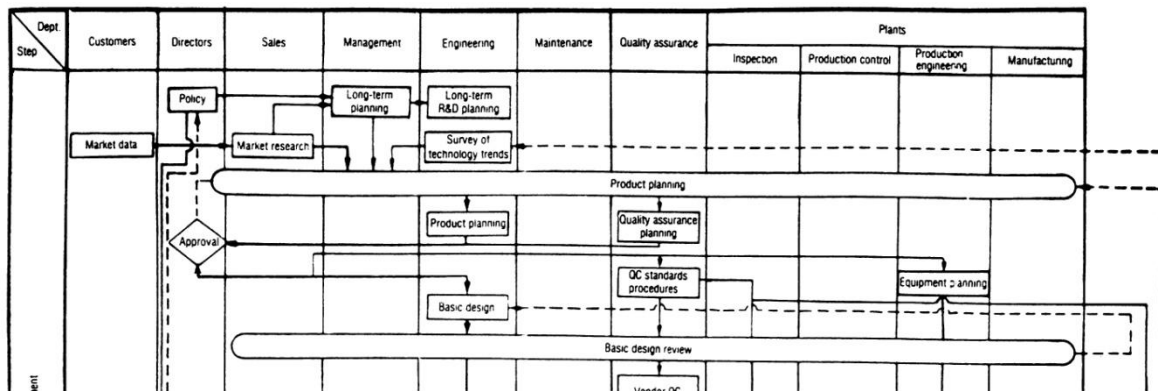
| Dept. / Step | Customers | Directors | Sales | Management | Engineering | Maintenance | Quality assurance | Plants: Inspection | Production control | Production engineering | Manufacturing |
|---|---|---|---|---|---|---|---|---|---|---|---|

Policy
Long-term planning
Long-term R&D planning
Market data
Market research
Survey of technology trends
Product planning
Product planning
Quality assurance planning
Approval
QC standards procedures
Equipment planning
Basic design
Basic design review
Vendor QC

ent